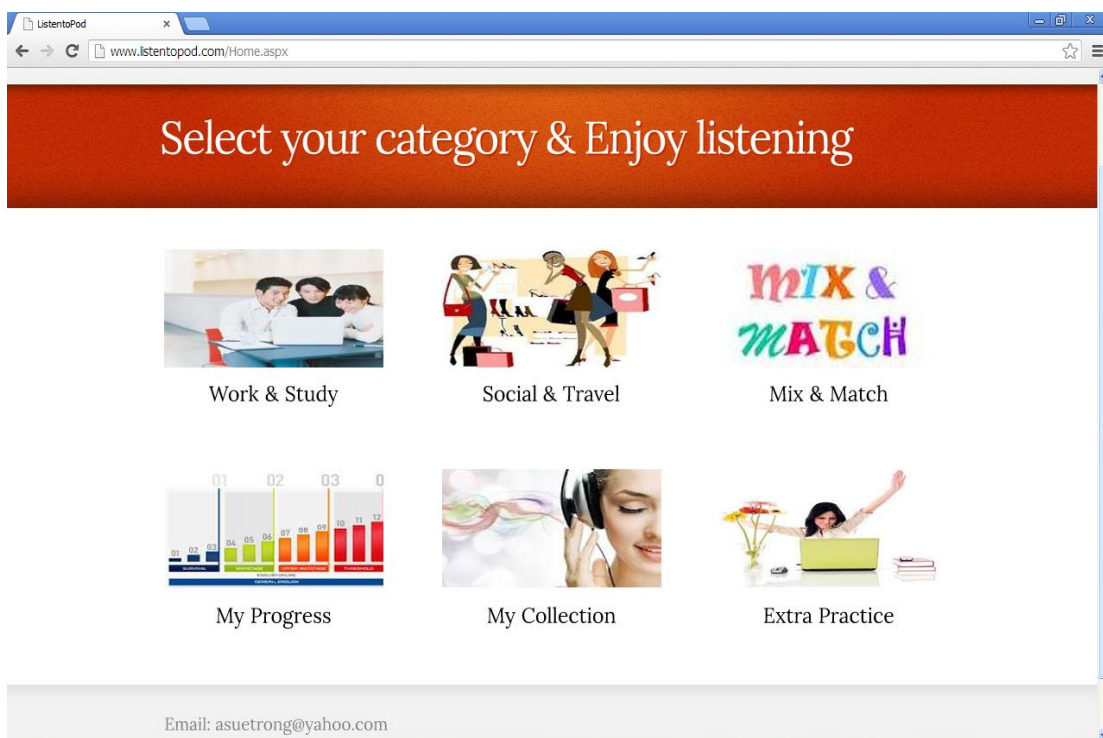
ListentoPod ×

www.listentopod.com/Home.aspx

Select your category & Enjoy listening

Work & Study

Social & Travel

MIX & MATCH

Mix & Match

01 02 03 0

01 02 03 04 05 06 07 08 09 10 11 12

SURVIVAL WAYSTAGE UPPER WAYSTAGE THRESHOLD

GENERAL ENGLISH

My Progress

My Collection

Extra Practice

Email: asuetrong@yahoo.com